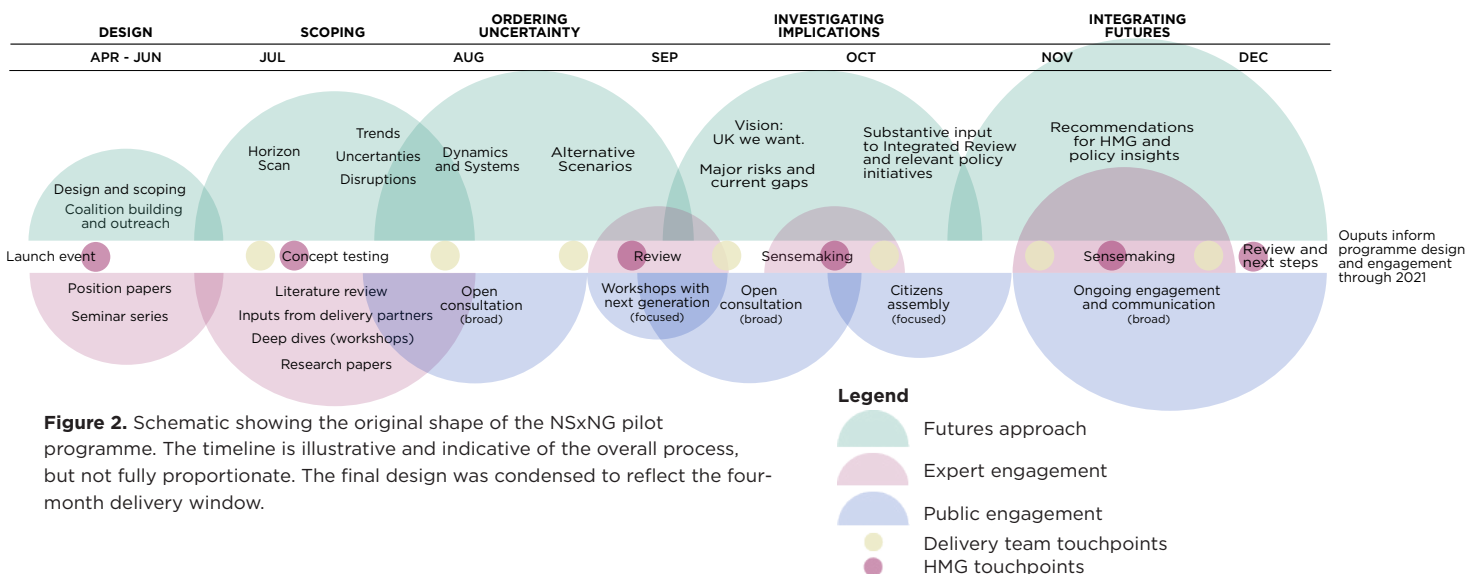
DESIGN

SCOPING

ORDERING UNCERTAINTY

INVESTIGATING IMPLICATIONS

INTEGRATING FUTURES

APR - JUN

JUL

AUG

SEP

OCT

NOV

DEC

Design and scoping

Coalition building and outreach

Horizon Scan

Trends

Uncertanties

Disruptions

Dynamics and Systems

Alternative Scenarios

Vision: UK we want.

Major risks and current gaps

Substantive input to Integrated Review and relevant policy initiatives

Recommendations for HMG and policy insights

Launch event

Concept testing

Review

Sensemaking

Sensemaking

Review and next steps

Ouputs inform programme design and engagement through 2021

Position papers

Seminar series

Literature review

Inputs from delivery partners

Deep dives (workshops)

Research papers

Open consultation (broad)

Workshops with next generation (focused)

Open consultation (broad)

Citizens assembly (focused)

Ongoing engagement and communication (broad)

**Figure 2.** Schematic showing the original shape of the NSxNG pilot programme. The timeline is illustrative and indicative of the overall process, but not fully proportionate. The final design was condensed to reflect the four-month delivery window.

Legend

Futures approach

Expert engagement

Public engagement

Delivery team touchpoints

HMG touchpoints